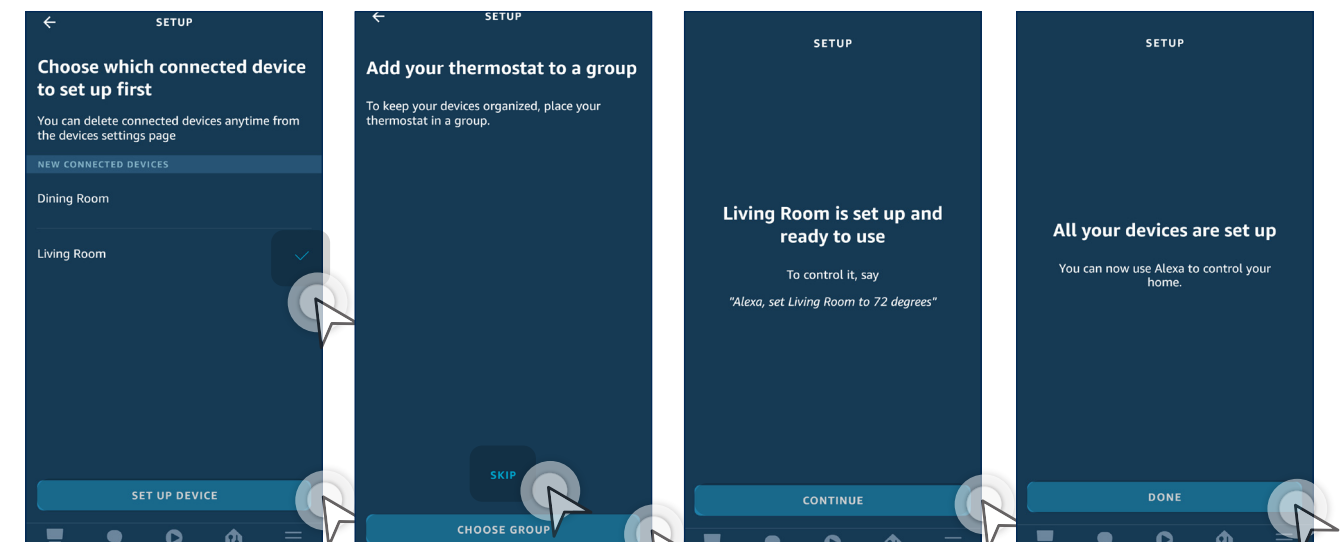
SETUP

Choose which connected device to set up first

You can delete connected devices anytime from the devices settings page

NEW CONNECTED DEVICES

Dining Room

Living Room

SET UP DEVICE

SETUP

Add your thermostat to a group

To keep your devices organized, place your thermostat in a group.

SKIP

CHOOSE GROUP

SETUP

Living Room is set up and ready to use

To control it, say

"Alexa, set Living Room to 72 degrees"

CONTINUE

SETUP

All your devices are set up

You can now use Alexa to control your home.

DONE